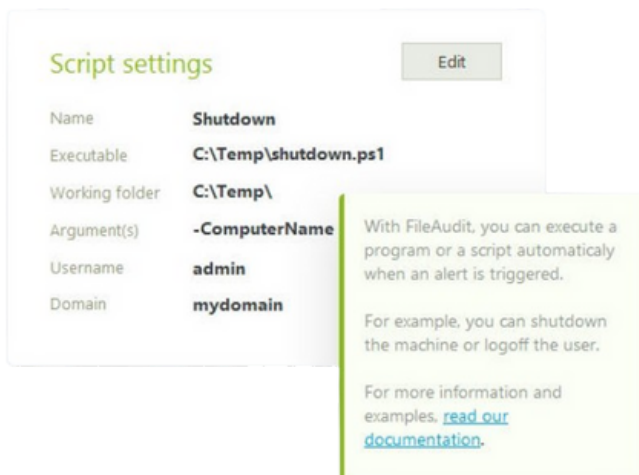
Script settings

Edit

| | |
|---|---|
| Name | Shutdown |
| Executable | C:\Temp\shutdown.ps1 |
| Working folder | C:\Temp\ |
| Argument(s) | -ComputerName |
| Username | admin |
| Domain | mydomain |

With FileAudit, you can execute a program or a script automaticaly when an alert is triggered.

For example, you can shutdown the machine or logoff the user.

For more information and examples, read our documentation.